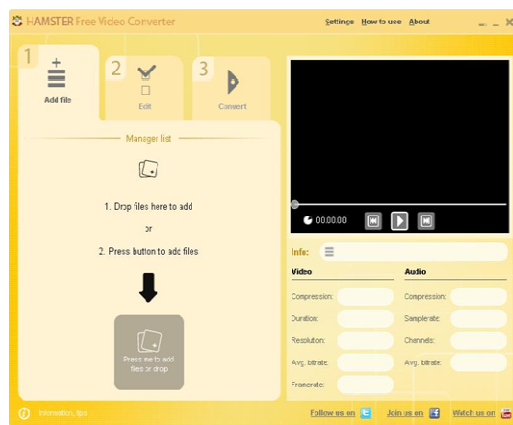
HAMSTER Free Video Converter

Settings How to use About

1 Add files

2 Edit

3 Convert

Manager list

1. Drop files here to add

or

2. Press button to add files

Press me to add files or drop

00:00:00

Info:

Video

Compression:

Duration:

Resolution:

Avg. bitrate:

Framerate:

Audio

Compression:

Samplerate:

Channels:

Avg. bitrate:

Information, tips

Follow us on

Join us on

Watch us on